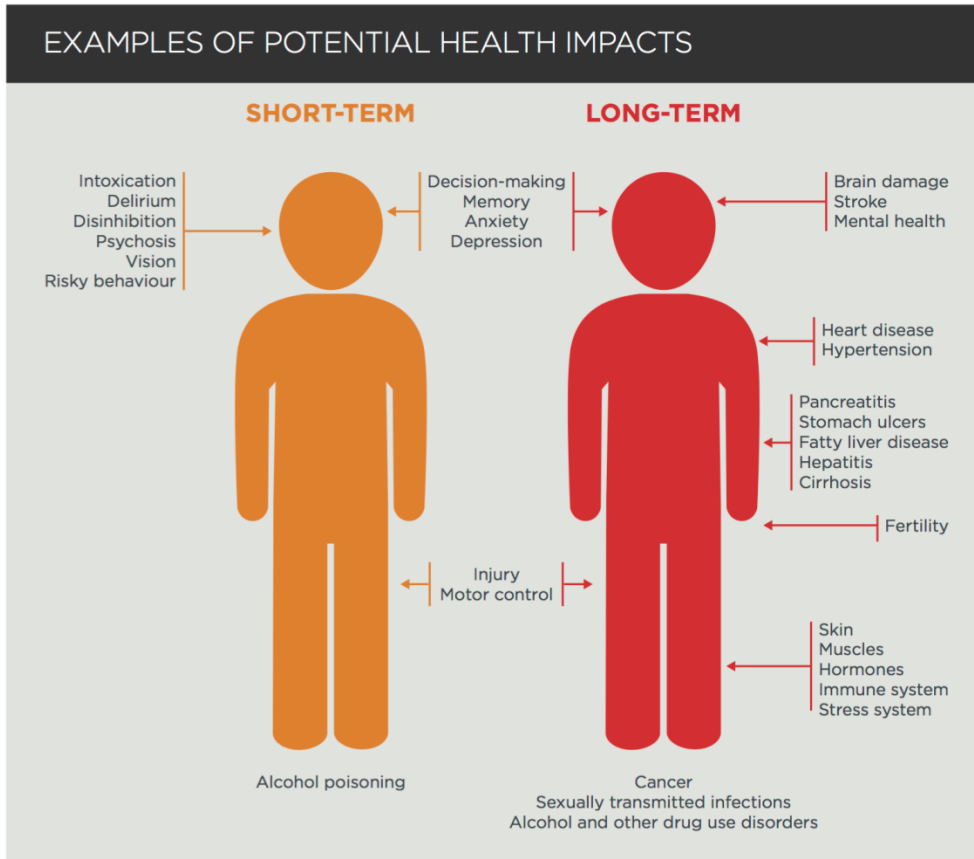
EXAMPLES OF POTENTIAL HEALTH IMPACTS

SHORT-TERM

LONG-TERM

Intoxication
Delirium
Disinhibition
Psychosis
Vision
Risky behaviour

Decision-making
Memory
Anxiety
Depression

Brain damage
Stroke
Mental health

Heart disease
Hypertension

Pancreatitis
Stomach ulcers
Fatty liver disease
Hepatitis
Cirrhosis

Fertility

Injury
Motor control

Skin
Muscles
Hormones
Immune system
Stress system

Alcohol poisoning

Cancer
Sexually transmitted infections
Alcohol and other drug use disorders